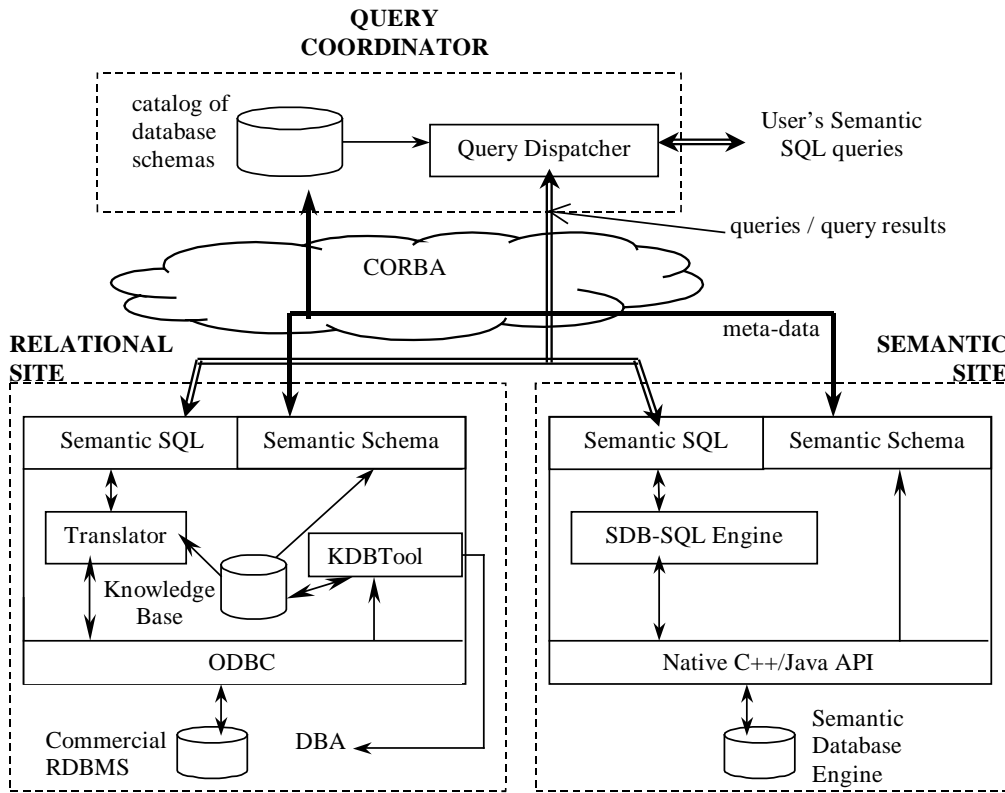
QUERY COORDINATOR

catalog of database schemas

Query Dispatcher

User's Semantic SQL queries

queries / query results

CORBA

meta-data

RELATIONAL SITE

SEMANTIC SITE

Semantic SQL

Semantic Schema

Translator

Knowledge Base

KDBTool

ODBC

Commercial RDBMS

DBA

Semantic SQL

Semantic Schema

SDB-SQL Engine

Native C++/Java API

Semantic Database Engine